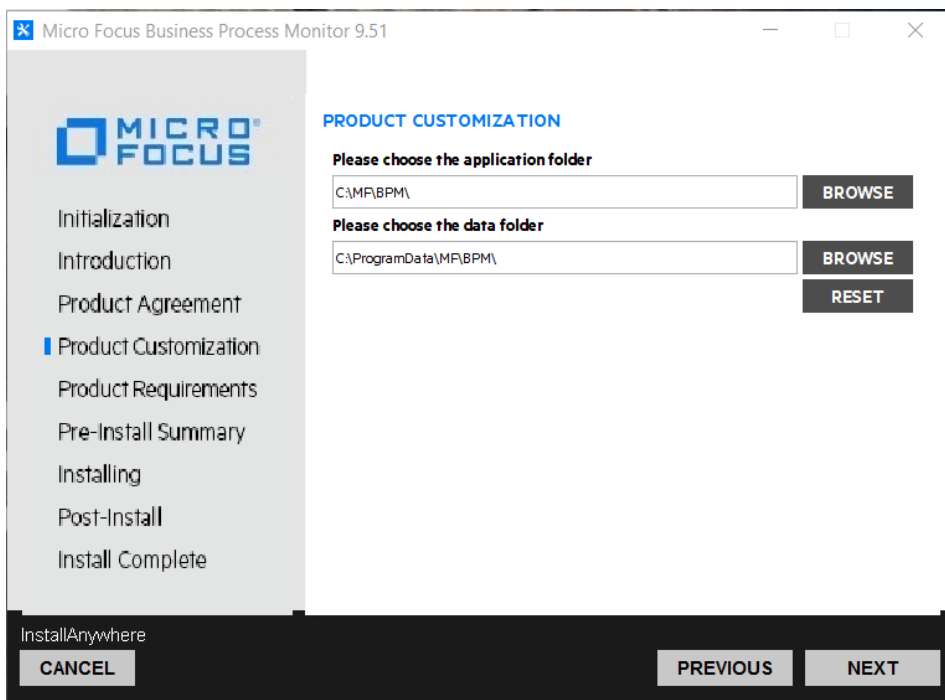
Micro Focus Business Process Monitor 9.51

MICRO FOCUS

Initialization
Introduction
Product Agreement
Product Customization
Product Requirements
Pre-Install Summary
Installing
Post-Install
Install Complete

PRODUCT CUSTOMIZATION

Please choose the application folder

C:\MF\BPM\

BROWSE

Please choose the data folder

C:\ProgramData\MF\BPM\

BROWSE

RESET

InstallAnywhere

CANCEL

PREVIOUS

NEXT